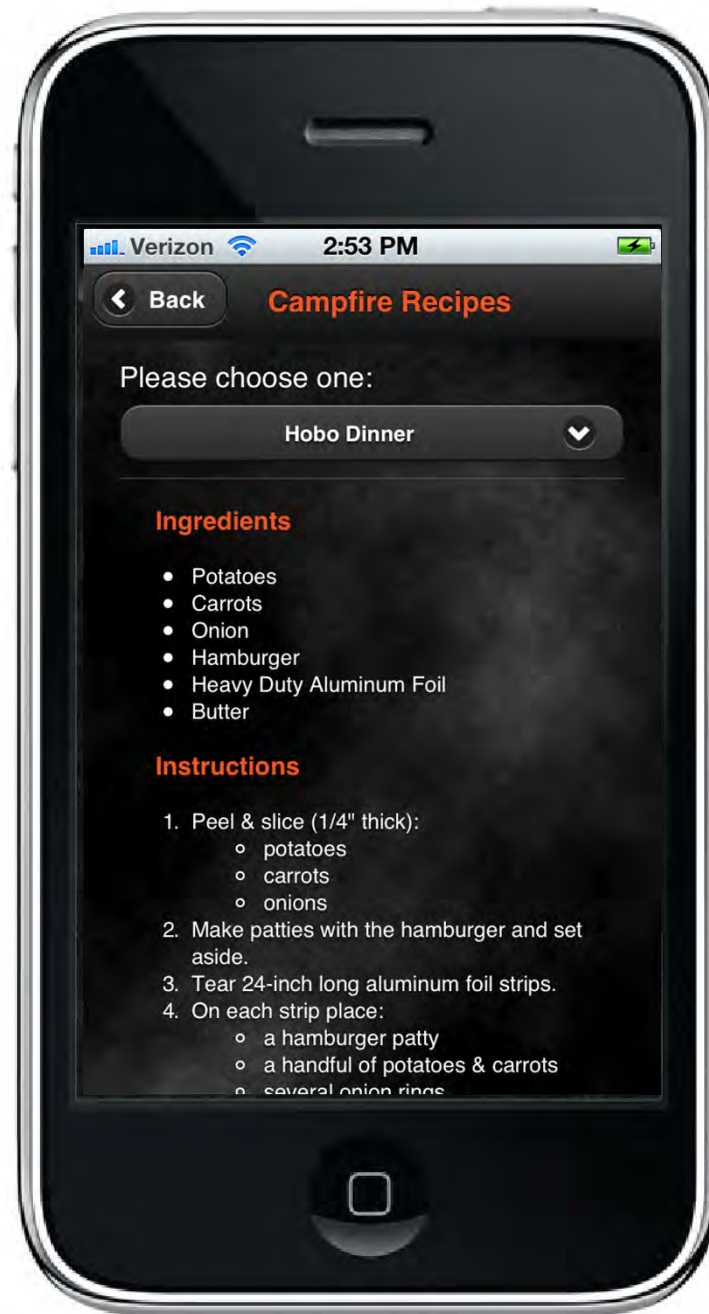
Verizon 2:53 PM

Back Campfire Recipes

Please choose one:

Hobo Dinner

Ingredients

- Potatoes
- Carrots
- Onion
- Hamburger
- Heavy Duty Aluminum Foil
- Butter

Instructions

1. Peel & slice (1/4" thick):
   - potatoes
   - carrots
   - onions
2. Make patties with the hamburger and set aside.
3. Tear 24-inch long aluminum foil strips.
4. On each strip place:
   - a hamburger patty
   - a handful of potatoes & carrots
   - several onion rings